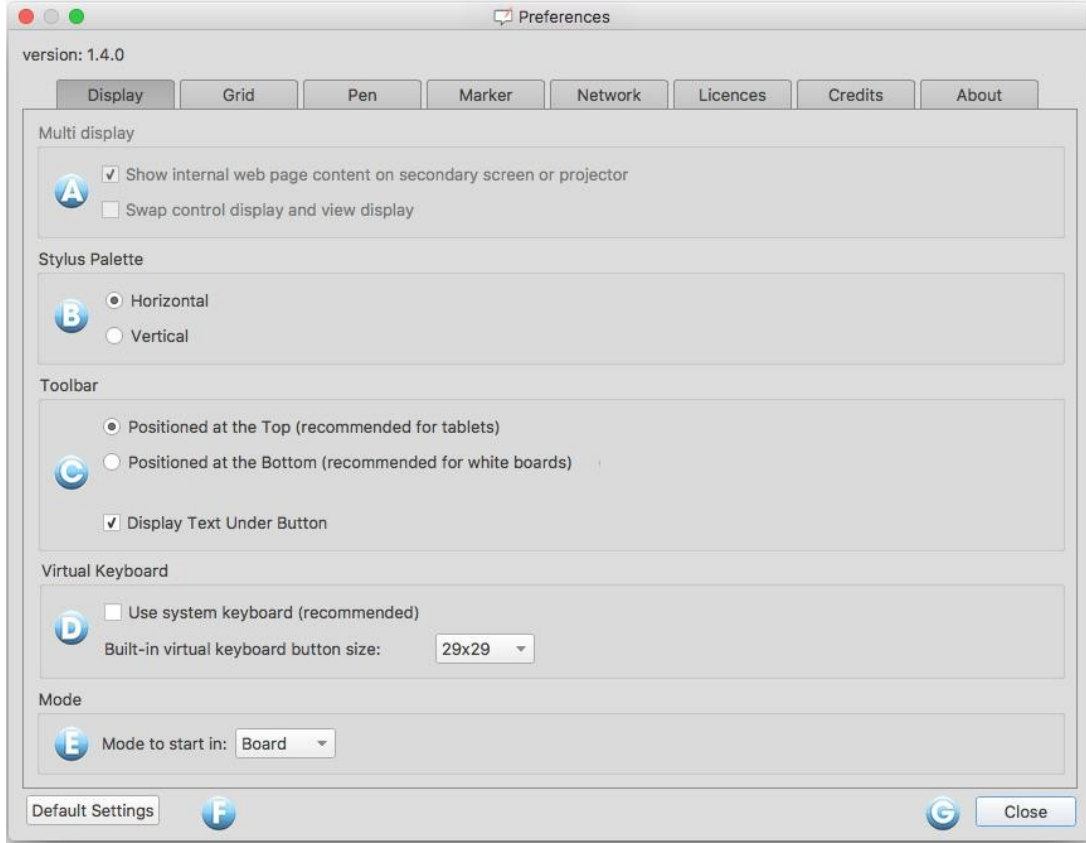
Preferences

version: 1.4.0

Display | Grid | Pen | Marker | Network | Licences | Credits | About

Multi display

A

Show internal web page content on secondary screen or projector

Swap control display and view display

Stylus Palette

B

Horizontal

Vertical

Toolbar

C

Positioned at the Top (recommended for tablets)

Positioned at the Bottom (recommended for white boards)

Display Text Under Button

Virtual Keyboard

D

Use system keyboard (recommended)

Built-in virtual keyboard button size: 29x29

Mode

E

Mode to start in: Board

Default Settings

F

G

Close